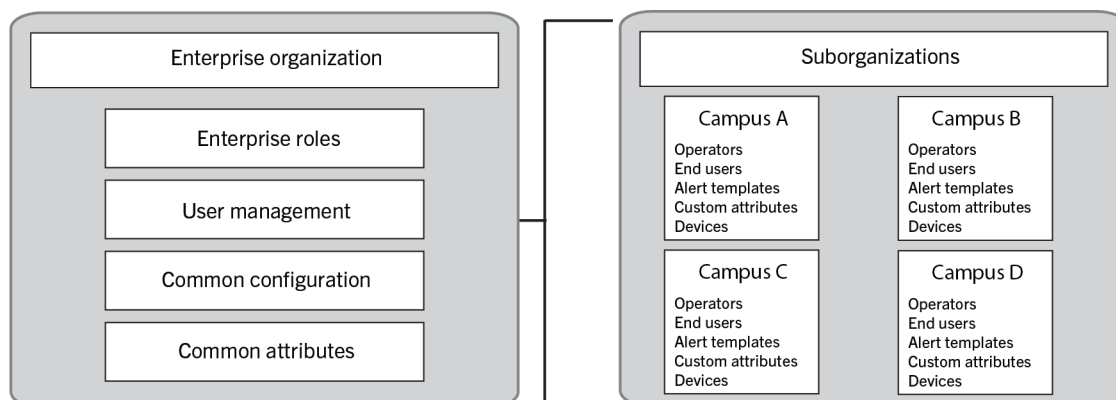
Enterprise organization

Enterprise roles

User management

Common configuration

Common attributes

Suborganizations

Campus A
Operators
End users
Alert templates
Custom attributes
Devices

Campus B
Operators
End users
Alert templates
Custom attributes
Devices

Campus C
Operators
End users
Alert templates
Custom attributes
Devices

Campus D
Operators
End users
Alert templates
Custom attributes
Devices